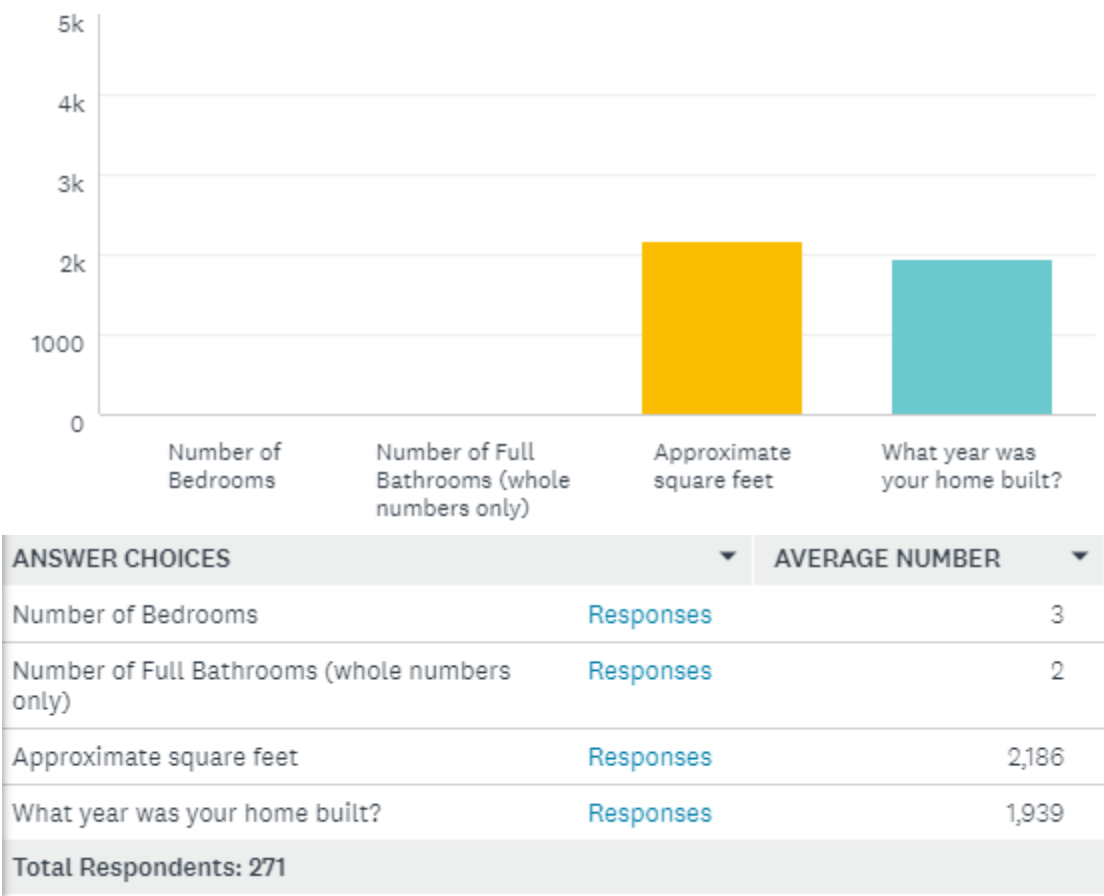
5k
4k
3k
2k
1000
0

Number of Bedrooms
Number of Full Bathrooms (whole numbers only)
Approximate square feet
What year was your home built?

| ANSWER CHOICES | | AVERAGE NUMBER |
|---|---|---|
| Number of Bedrooms | Responses | 3 |
| Number of Full Bathrooms (whole numbers only) | Responses | 2 |
| Approximate square feet | Responses | 2,186 |
| What year was your home built? | Responses | 1,939 |
| Total Respondents: 271 | | |